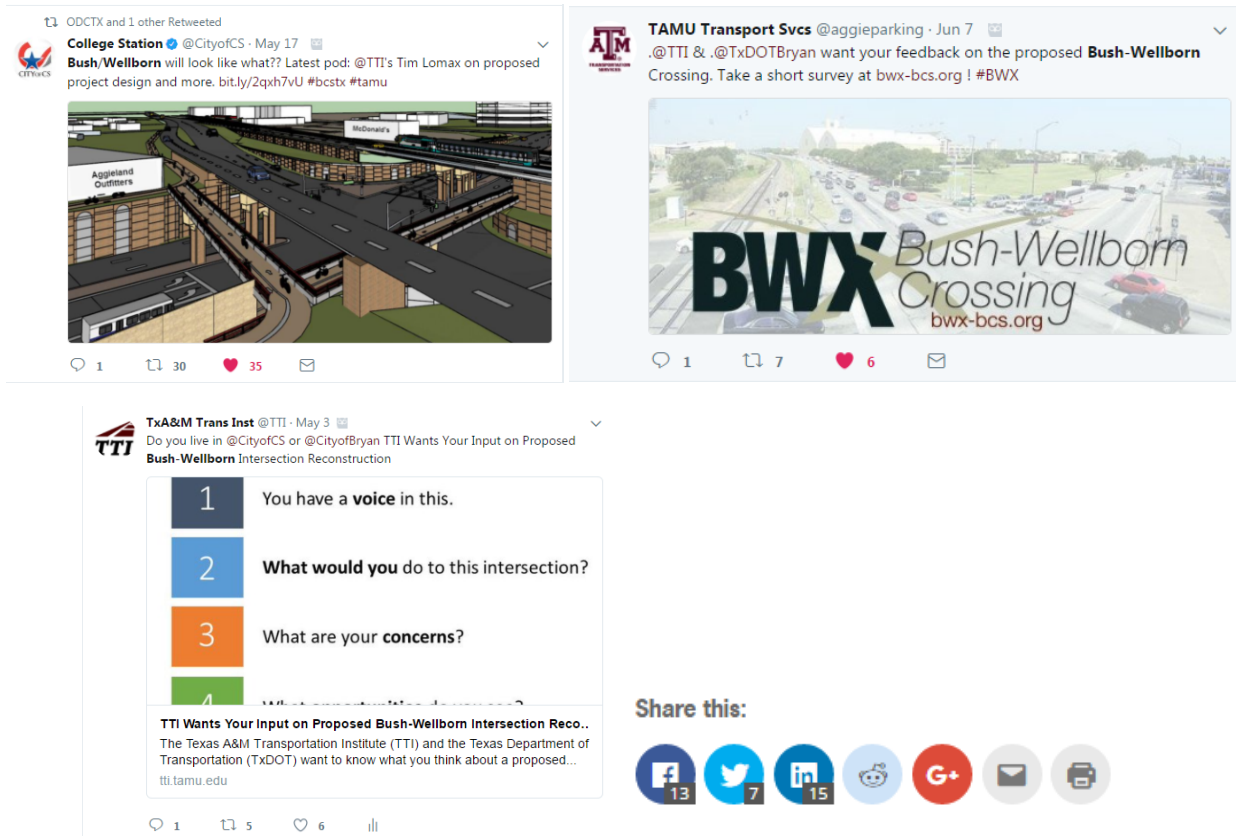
ODCTX and 1 other Retweeted

CITYofCS

College Station @CityofCS · May 17
Bush/Wellborn will look like what?? Latest pod: @TTI's Tim Lomax on proposed project design and more. bit.ly/2qxh7vU #bcstx #tamu

McDonald's

Aggieland Outfitters

1 30 35

TAMU Transport Svcs @aggieparking · Jun 7
.@TTI & .@TxDOTBryan want your feedback on the proposed Bush-Wellborn Crossing. Take a short survey at bwx-bcs.org ! #BWX

BWX Bush-Wellborn Crossing
bwx-bcs.org

1 7 6

TTI

TxA&M Trans Inst @TTI · May 3
Do you live in @CityofCS or @CityofBryan TTI Wants Your Input on Proposed Bush-Wellborn Intersection Reconstruction

1 You have a voice in this.

2 What would you do to this intersection?

3 What are your concerns?

4 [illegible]

TTI Wants Your Input on Proposed Bush-Wellborn Intersection Reco..
The Texas A&M Transportation Institute (TTI) and the Texas Department of Transportation (TxDOT) want to know what you think about a proposed...
tti.tamu.edu

1 5 6

Share this:

13 7 15 G+